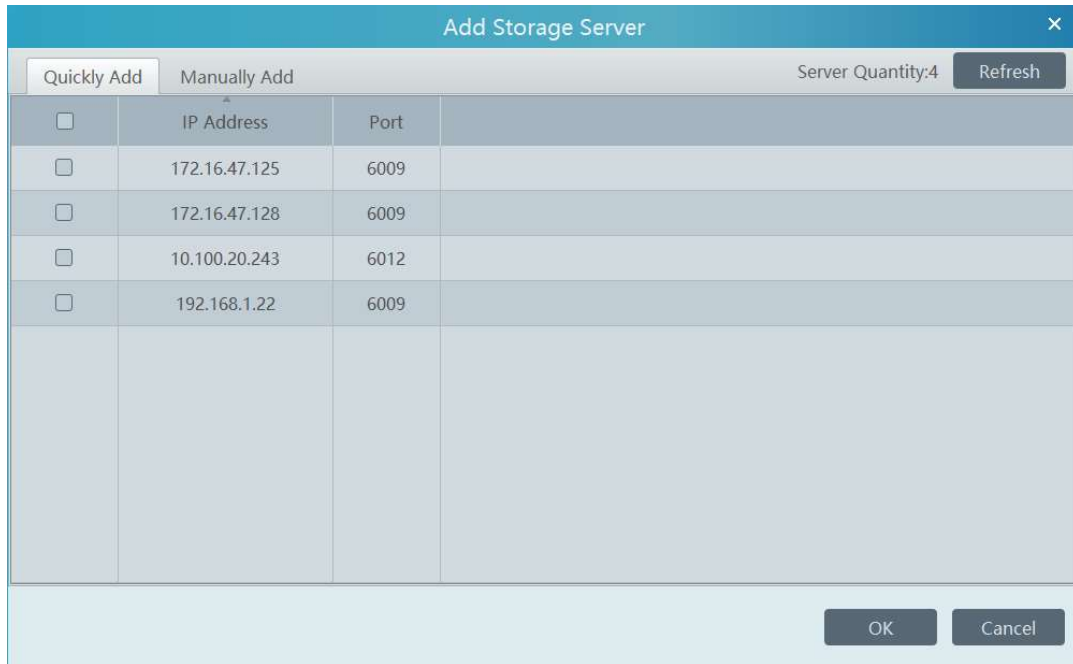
Add Storage Server ×

Quickly Add Manually Add Server Quantity:4 Refresh

| | IP Address | Port |
|---|---|---|
| | 172.16.47.125 | 6009 |
| | 172.16.47.128 | 6009 |
| | 10.100.20.243 | 6012 |
| | 192.168.1.22 | 6009 |

OK Cancel